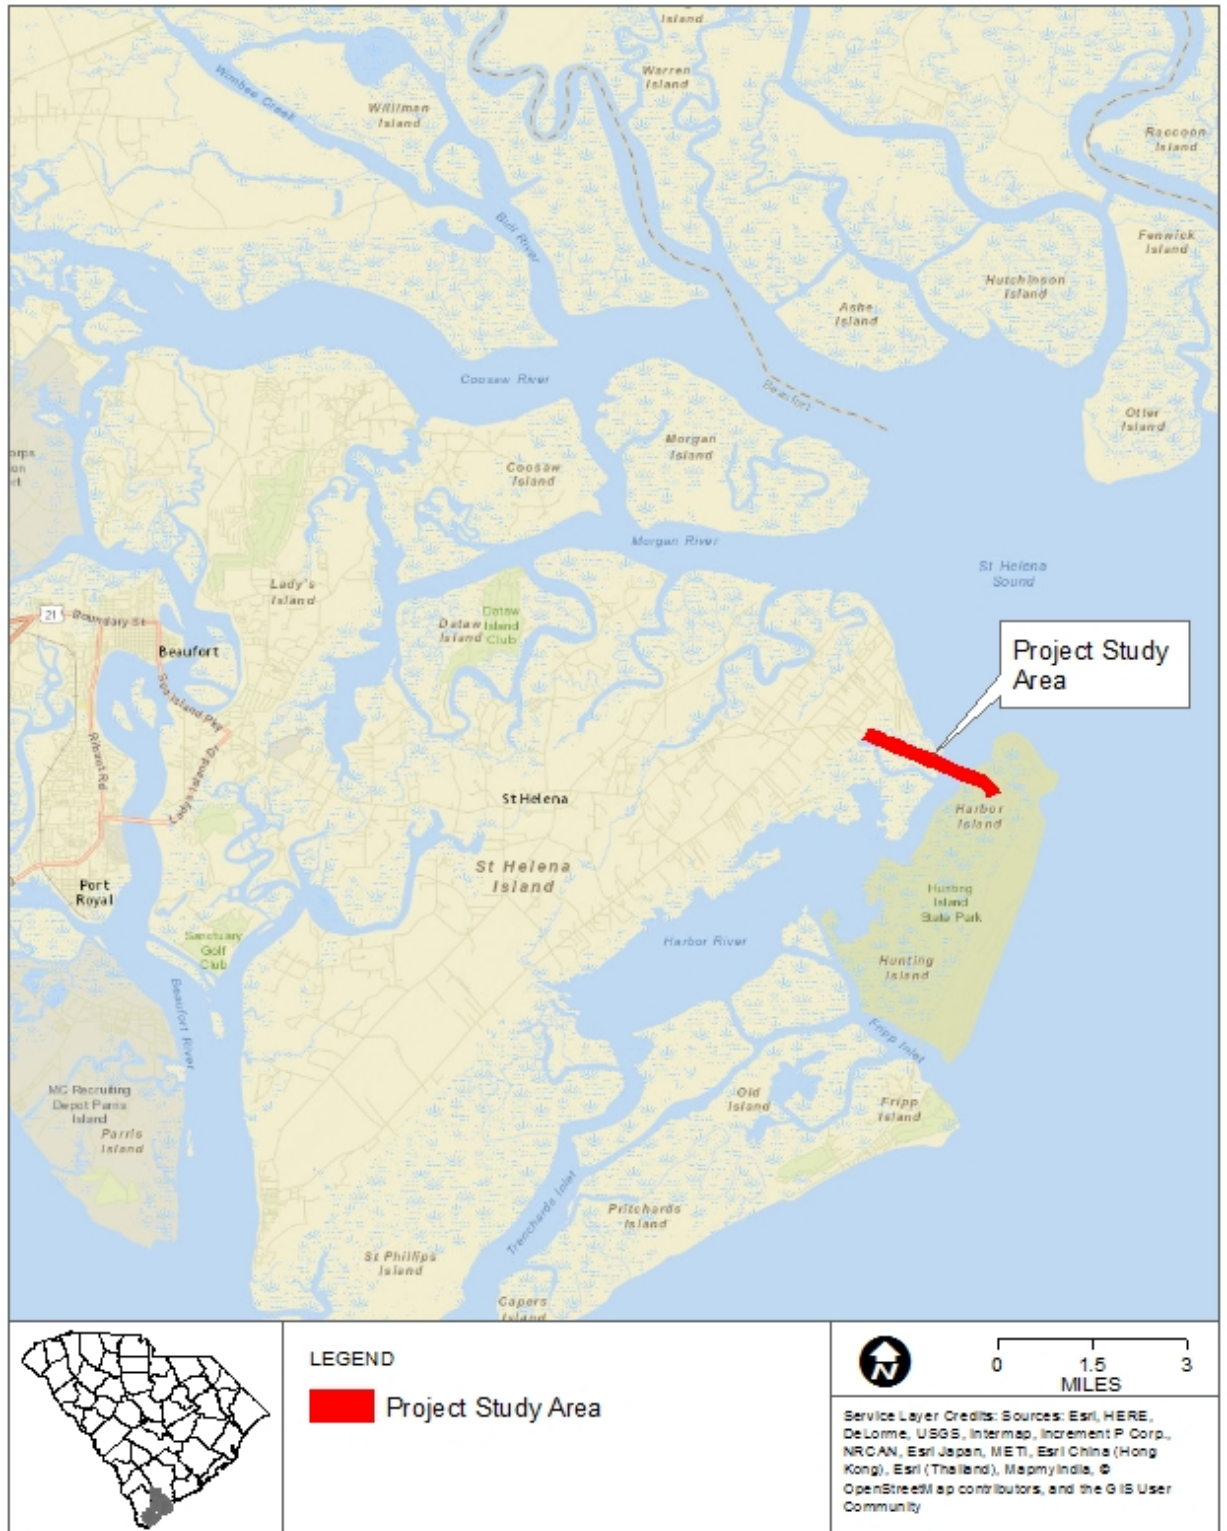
Island

Warren Island

Whale Branch Creek

Willman Island

Raccoon Island

Bull River

Fenwick Island

Hutchinson Island

Ashe Island

Coosaw River

Beaufort

Otter Island

Morgan Island

Coosaw Island

Morgan River

St Helena Sound

Lady's Island

Dataw Island

Dataw Island Club

21

Boundary St

Beaufort

Sea Island Pky

Project Study Area

Ribaut Rd

Ladys Island Dr

St Helena

Harbor Island

St Helena Island

Port Royal

Hunting Island State Park

Sanctuary Golf Club

Harbor River

Hunting Island

Beaufort River

Fripp Inlet

MC Recruiting Depot Parris Island

Parris Island

Old Island

Fripp Island

Trenchards Inlet

Pritchards Island

St Phillips Island

Capers Island

LEGEND

Project Study Area

0 1.5 3
MILES

Service Layer Credits: Sources: Esri, HERE, DeLorme, USGS, Intermap, Increment P Corp., NRCAN, Esri Japan, METI, Esri China (Hong Kong), Esri (Thailand), MapmyIndia, © OpenStreetMap contributors, and the GIS User Community